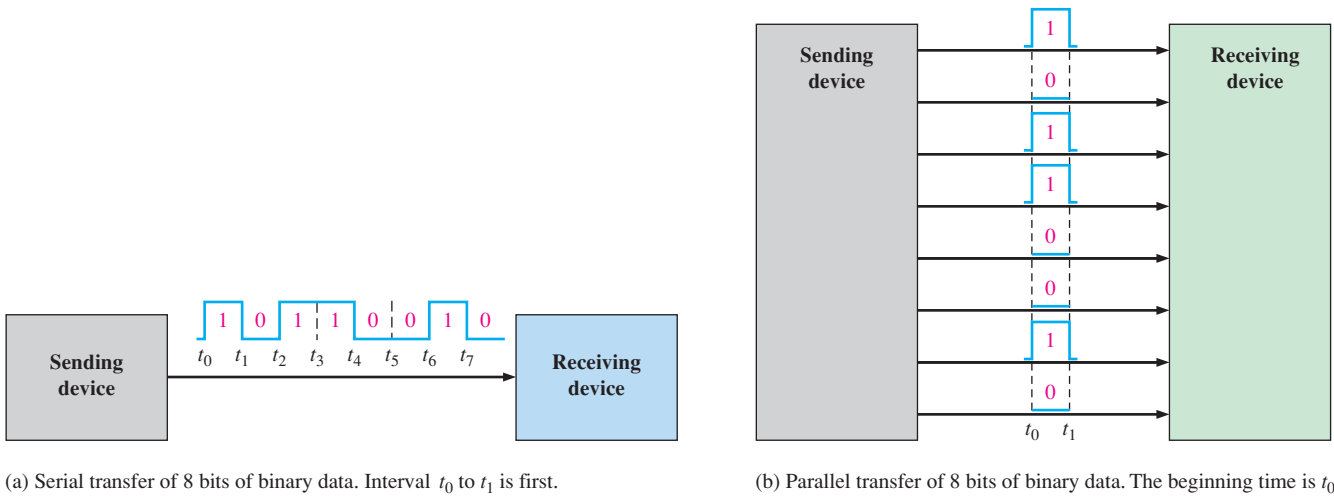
1 0 1 1 0 0 1 0

$t_0$ $t_1$ $t_2$ $t_3$ $t_4$ $t_5$ $t_6$ $t_7$

Sending device

Receiving device

(a) Serial transfer of 8 bits of binary data. Interval $t_0$ to $t_1$ is first.

Sending device

Receiving device

1

0

1

1

0

0

1

0

$t_0$ $t_1$

(b) Parallel transfer of 8 bits of binary data. The beginning time is $t_0$